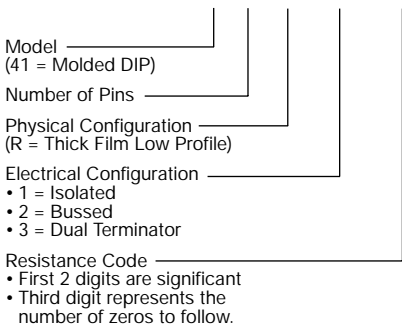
Model
(41 = Molded DIP)

Number of Pins

Physical Configuration
(R = Thick Film Low Profile)

Electrical Configuration
• 1 = Isolated
• 2 = Bussed
• 3 = Dual Terminator

Resistance Code
• First 2 digits are significant
• Third digit represents the number of zeros to follow.